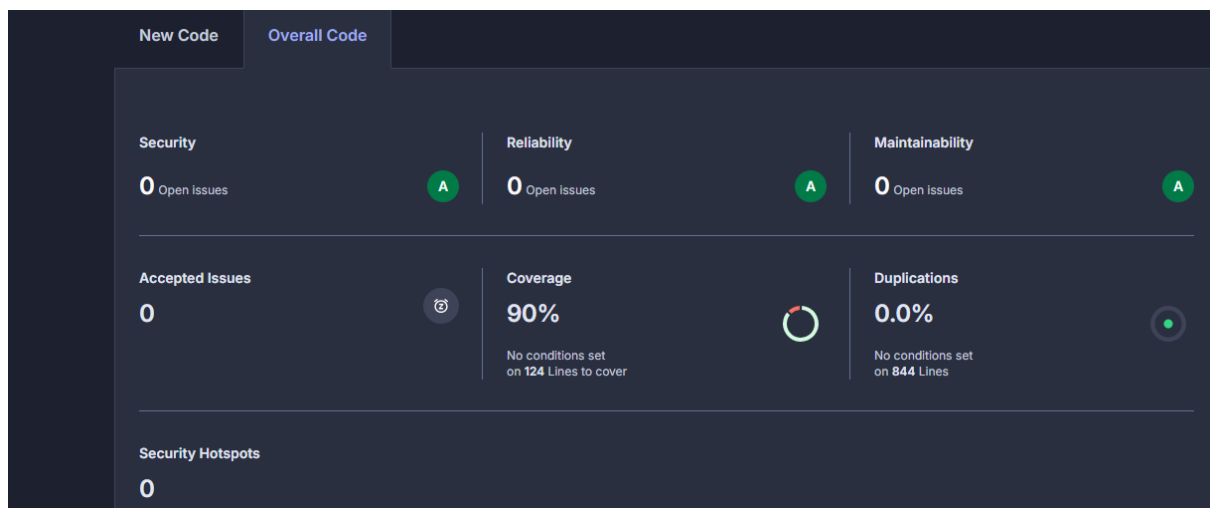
New Code
Overall Code

Security
0 Open issues
A

Reliability
0 Open issues
A

Maintainability
0 Open issues
A

Accepted Issues
0

Coverage
90%
No conditions set on 124 Lines to cover

Duplications
0.0%
No conditions set on 844 Lines

Security Hotspots
0